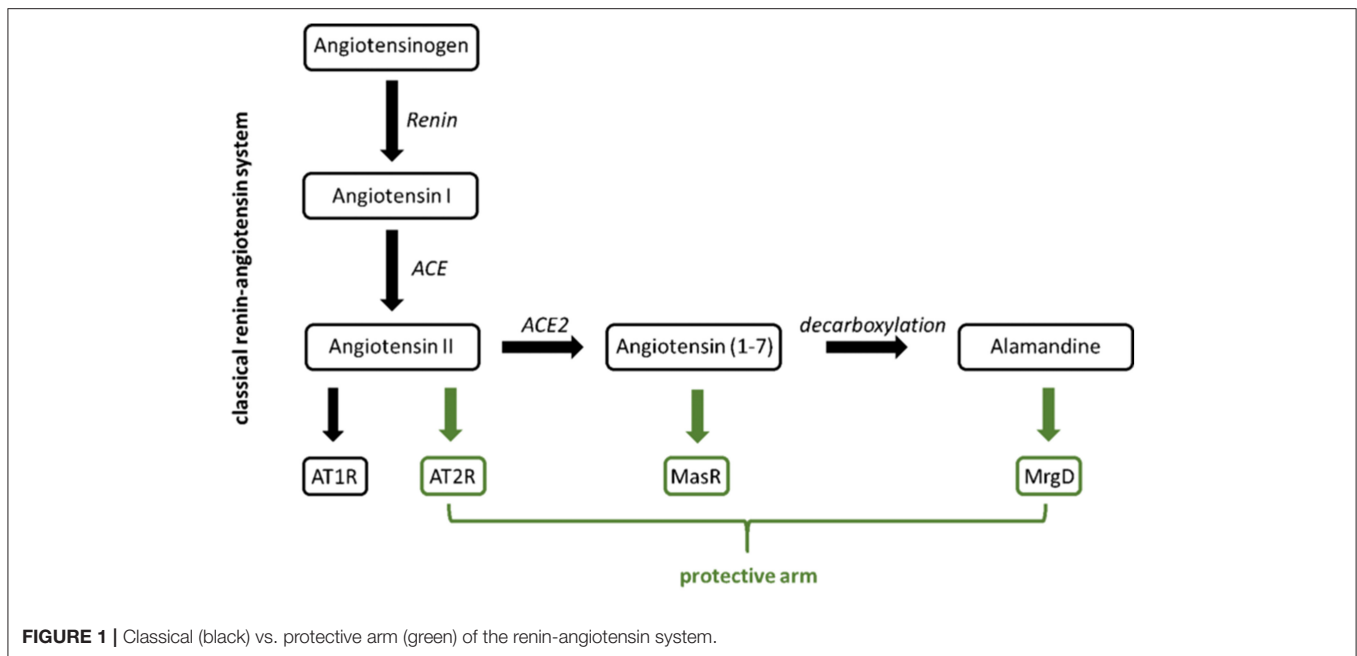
classical renin-angiotensin system

Angiotensinogen

Renin

Angiotensin I

ACE

Angiotensin II

ACE2

Angiotensin (1-7)

decarboxylation

Alamandine

AT1R

AT2R

MasR

MrgD

protective arm

**FIGURE 1 |** Classical (black) vs. protective arm (green) of the renin-angiotensin system.